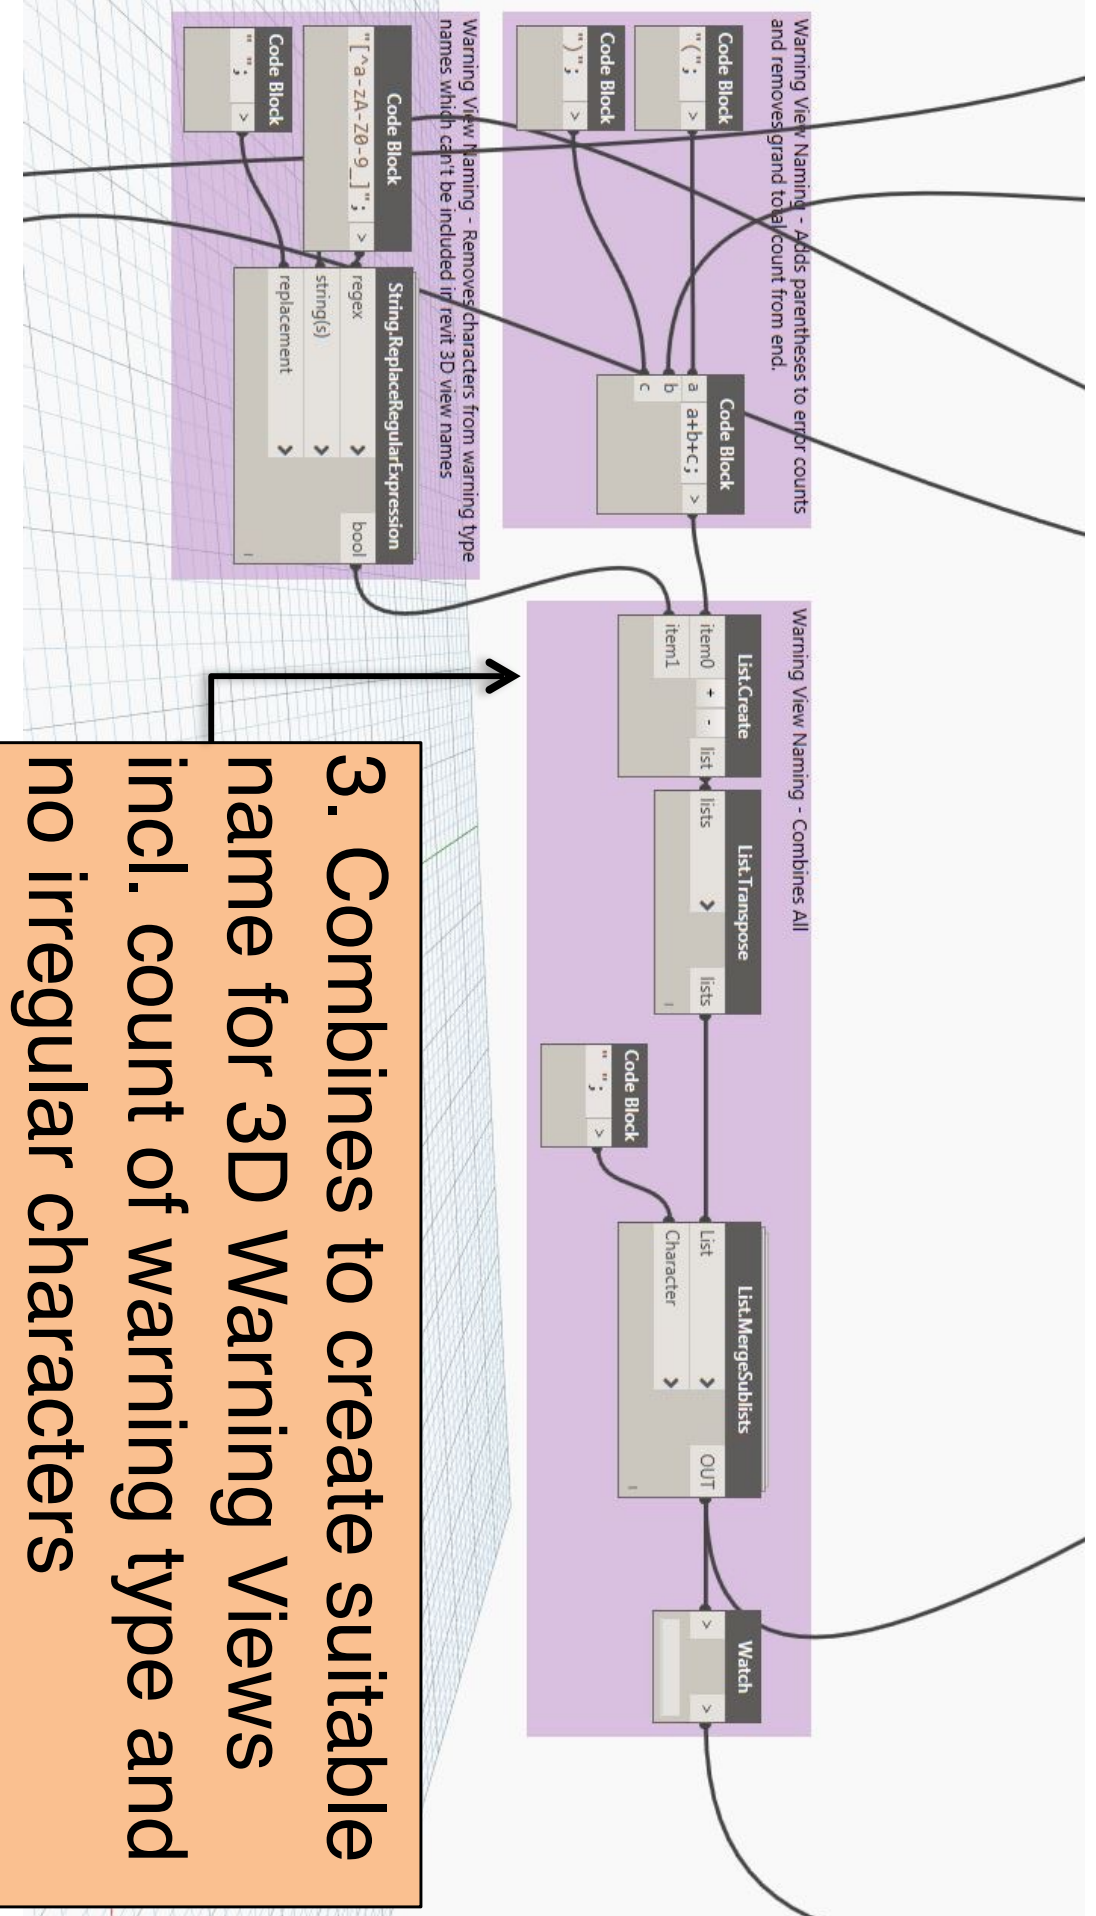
Warning View Naming - Adds parentheses to error counts and removes grand total count from end.

Code Block
"(";

Code Block
")";

Code Block
a+b+c;
a
b
c

Warning View Naming - Removes characters from warning type names which can't be included in revit 3D view names

Code Block
"[^a-zA-Z0-9_]";

Code Block
"";

String.ReplaceRegularExpression
regex
string(s)
replacement
bool

Warning View Naming - Combines All

List.Create
item0
item1
+
-
list

List.Transpose
lists
lists

Code Block
" ";

List.MergeSublists
List
Character
OUT

Watch

3. Combines to create suitable name for 3D Warning Views incl. count of warning type and no irregular characters